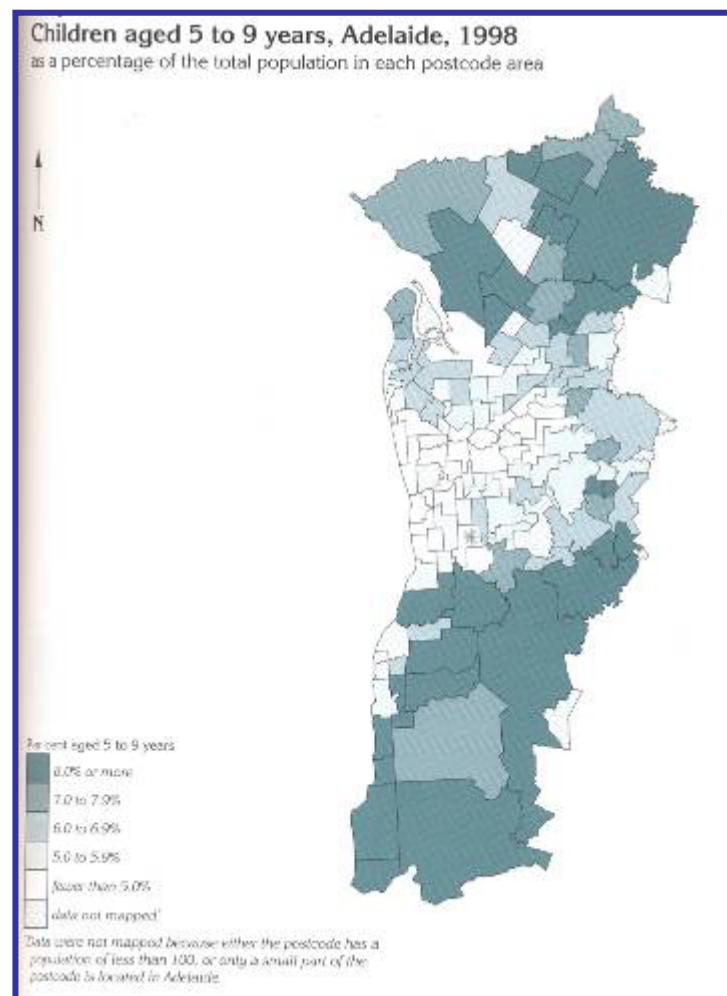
Children aged 5 to 9 years, Adelaide, 1998
as a percentage of the total population in each postcode area

N

Per cent aged 5 to 9 years
8.0% or more
7.0 to 7.9%
6.0 to 6.9%
5.0 to 5.9%
fewer than 5.0%
data not mapped¹

¹Data were not mapped because either the postcode has a population of less than 100, or only a small part of the postcode is located in Adelaide.